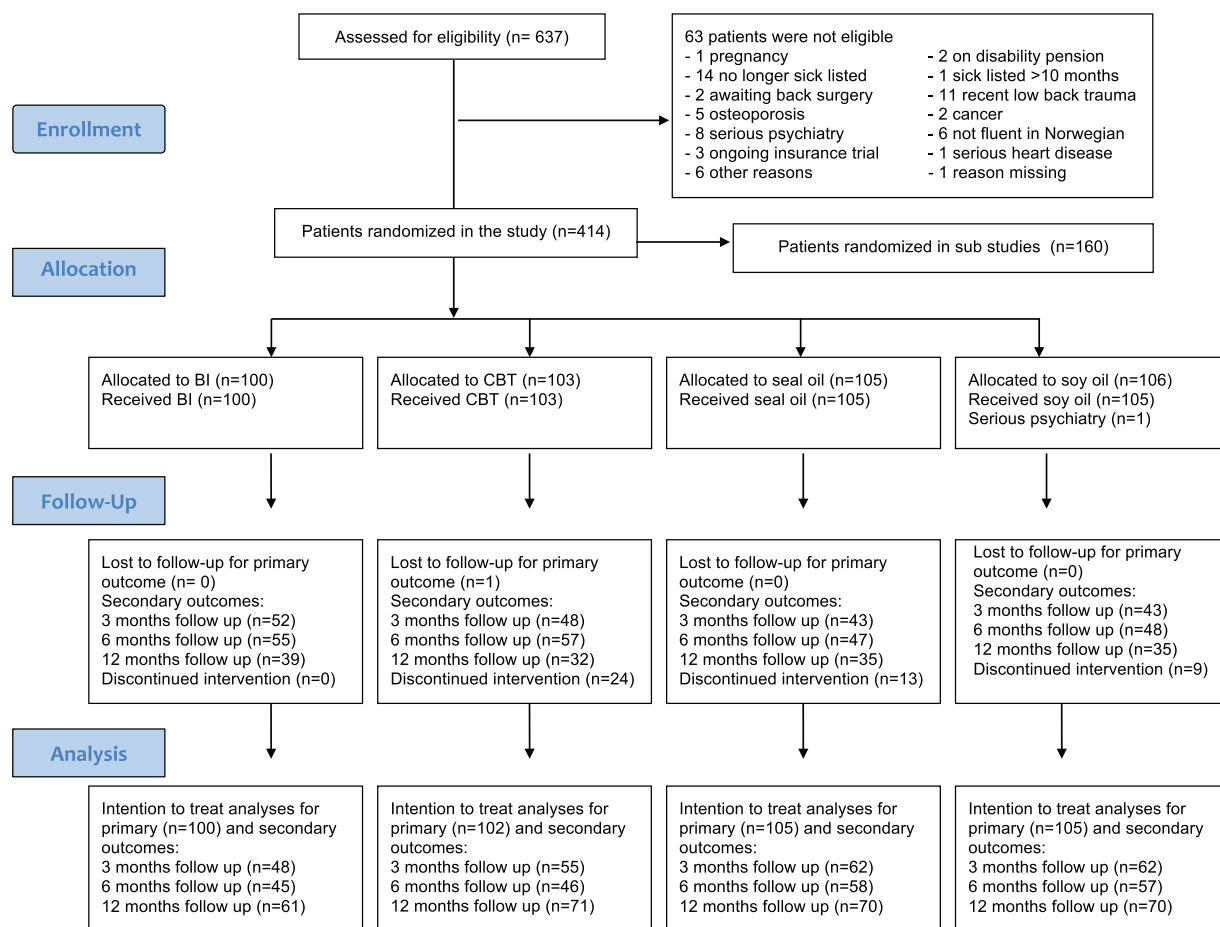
Assessed for eligibility (n= 637)

63 patients were not eligible
- 1 pregnancy
- 14 no longer sick listed
- 2 awaiting back surgery
- 5 osteoporosis
- 8 serious psychiatry
- 3 ongoing insurance trial
- 6 other reasons

- 2 on disability pension
- 1 sick listed >10 months
- 11 recent low back trauma
- 2 cancer
- 6 not fluent in Norwegian
- 1 serious heart disease
- 1 reason missing

Enrollment

Patients randomized in the study (n=414)

Patients randomized in sub studies (n=160)

Allocation

Allocated to BI (n=100)
Received BI (n=100)

Allocated to CBT (n=103)
Received CBT (n=103)

Allocated to seal oil (n=105)
Received seal oil (n=105)

Allocated to soy oil (n=106)
Received soy oil (n=105)
Serious psychiatry (n=1)

Follow-Up

Lost to follow-up for primary outcome (n= 0)
Secondary outcomes:
3 months follow up (n=52)
6 months follow up (n=55)
12 months follow up (n=39)
Discontinued intervention (n=0)

Lost to follow-up for primary outcome (n=1)
Secondary outcomes:
3 months follow up (n=48)
6 months follow up (n=57)
12 months follow up (n=32)
Discontinued intervention (n=24)

Lost to follow-up for primary outcome (n=0)
Secondary outcomes:
3 months follow up (n=43)
6 months follow up (n=47)
12 months follow up (n=35)
Discontinued intervention (n=13)

Lost to follow-up for primary outcome (n=0)
Secondary outcomes:
3 months follow up (n=43)
6 months follow up (n=48)
12 months follow up (n=35)
Discontinued intervention (n=9)

Analysis

Intention to treat analyses for primary (n=100) and secondary outcomes:
3 months follow up (n=48)
6 months follow up (n=45)
12 months follow up (n=61)

Intention to treat analyses for primary (n=102) and secondary outcomes:
3 months follow up (n=55)
6 months follow up (n=46)
12 months follow up (n=71)

Intention to treat analyses for primary (n=105) and secondary outcomes:
3 months follow up (n=62)
6 months follow up (n=58)
12 months follow up (n=70)

Intention to treat analyses for primary (n=105) and secondary outcomes:
3 months follow up (n=62)
6 months follow up (n=57)
12 months follow up (n=70)